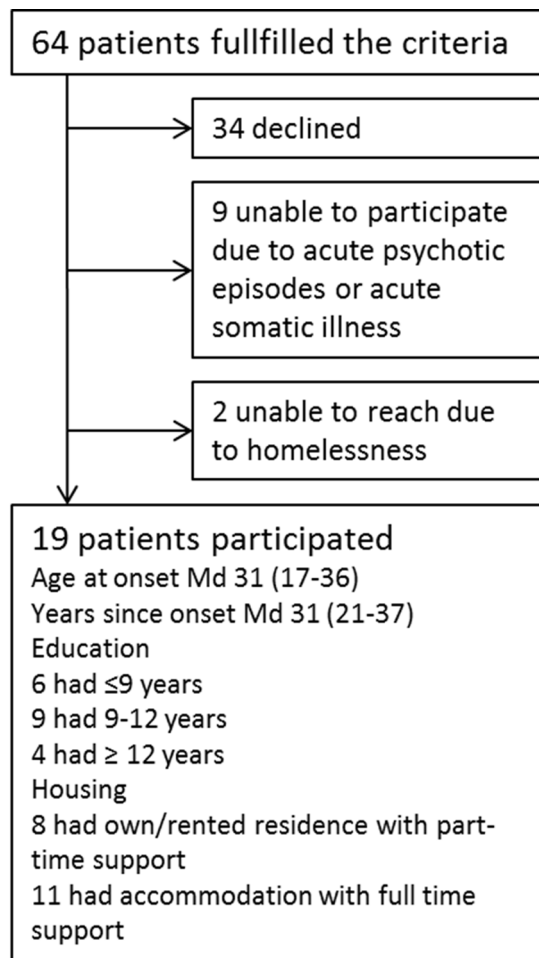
64 patients fullfilled the criteria

34 declined

9 unable to participate due to acute psychotic episodes or acute somatic illness

2 unable to reach due to homelessness

19 patients participated
Age at onset Md 31 (17-36)
Years since onset Md 31 (21-37)
Education
6 had ≤9 years
9 had 9-12 years
4 had ≥ 12 years
Housing
8 had own/rented residence with part-time support
11 had accommodation with full time support